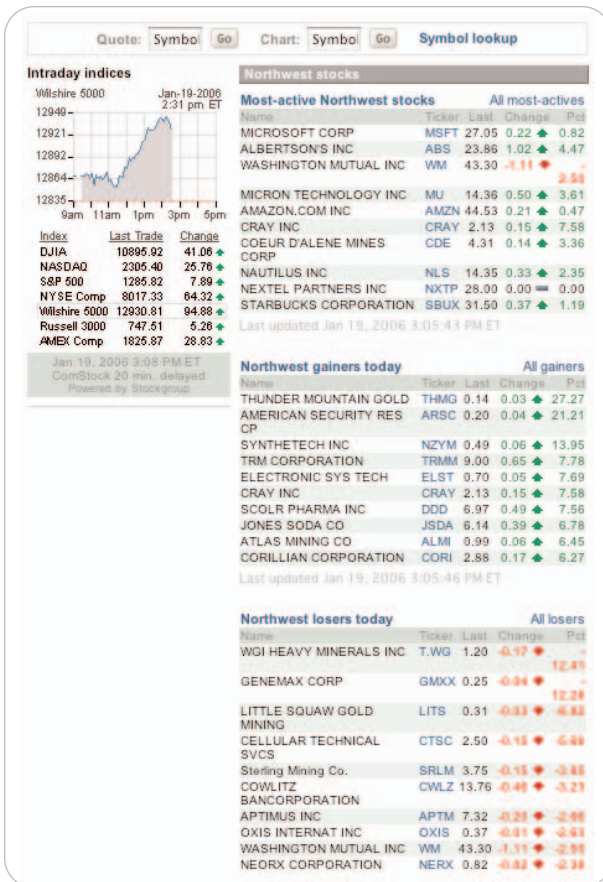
Quote: Symbol Go Chart: Symbol Go Symbol lookup

Intraday indices

Wilshire 5000 Jan-19-2006 2:31 pm ET

12949
12921
12892
12864
12835
9am 11am 1pm 3pm 5pm

| Index | Last Trade | Change |
|---|---|---|
| DJIA | 10895.92 | 41.06 |
| NASDAQ | 2305.40 | 25.76 |
| S&P 500 | 1285.82 | 7.89 |
| NYSE Comp | 8017.33 | 64.32 |
| Wilshire 5000 | 12930.81 | 94.88 |
| Russell 3000 | 747.51 | 5.26 |
| AMEX Comp | 1825.87 | 28.83 |

Jan 19, 2006 3:08 PM ET
ComStock 20 min. delayed
Powered by Stockgroup

Northwest stocks

Most-active Northwest stocks All most-actives

| Name | Ticker | Last | Change | Pct |
|---|---|---|---|---|
| MICROSOFT CORP | MSFT | 27.05 | 0.22 | 0.82 |
| ALBERTSON'S INC | ABS | 23.86 | 1.02 | 4.47 |
| WASHINGTON MUTUAL INC | WM | 43.30 | -1.11 | -2.50 |
| MICRON TECHNOLOGY INC | MU | 14.36 | 0.50 | 3.61 |
| AMAZON.COM INC | AMZN | 44.53 | 0.21 | 0.47 |
| CRAY INC | CRAY | 2.13 | 0.15 | 7.58 |
| COEUR D'ALENE MINES CORP | CDE | 4.31 | 0.14 | 3.36 |
| NAUTILUS INC | NLS | 14.35 | 0.33 | 2.35 |
| NEXTEL PARTNERS INC | NXTP | 28.00 | 0.00 | 0.00 |
| STARBUCKS CORPORATION | SBUX | 31.50 | 0.37 | 1.19 |

Last updated Jan 19, 2006 3:05:43 PM ET

Northwest gainers today All gainers

| Name | Ticker | Last | Change | Pct |
|---|---|---|---|---|
| THUNDER MOUNTAIN GOLD | THMG | 0.14 | 0.03 | 27.27 |
| AMERICAN SECURITY RES CP | ARSC | 0.20 | 0.04 | 21.21 |
| SYNTHETECH INC | NZYM | 0.49 | 0.06 | 13.95 |
| TRM CORPORATION | TRMM | 9.00 | 0.65 | 7.78 |
| ELECTRONIC SYS TECH | ELST | 0.70 | 0.05 | 7.69 |
| CRAY INC | CRAY | 2.13 | 0.15 | 7.58 |
| SCOLR PHARMA INC | DDD | 6.97 | 0.49 | 7.56 |
| JONES SODA CO | JSDA | 6.14 | 0.39 | 6.78 |
| ATLAS MINING CO | ALMI | 0.99 | 0.06 | 6.45 |
| CORILLIAN CORPORATION | CORI | 2.88 | 0.17 | 6.27 |

Last updated Jan 19, 2006 3:05:46 PM ET

Northwest losers today All losers

| Name | Ticker | Last | Change | Pct |
|---|---|---|---|---|
| WGI HEAVY MINERALS INC | T.WG | 1.20 | -0.17 | -12.41 |
| GENEMAX CORP | GMXX | 0.25 | -0.04 | -12.28 |
| LITTLE SQUAW GOLD MINING | LITS | 0.31 | -0.03 | -8.82 |
| CELLULAR TECHNICAL SVCS | CTSC | 2.50 | -0.15 | -5.66 |
| Sterling Mining Co. | SRLM | 3.75 | -0.15 | -3.85 |
| COWLITZ BANCORPORATION | CWLZ | 13.76 | -0.46 | -3.21 |
| APTIMUS INC | APTM | 7.32 | -0.21 | -2.66 |
| OXIS INTERNAT INC | OXIS | 0.37 | -0.01 | -2.63 |
| WASHINGTON MUTUAL INC | WM | 43.30 | -1.11 | -2.50 |
| NEORX CORPORATION | NERX | 0.82 | -0.02 | -2.38 |